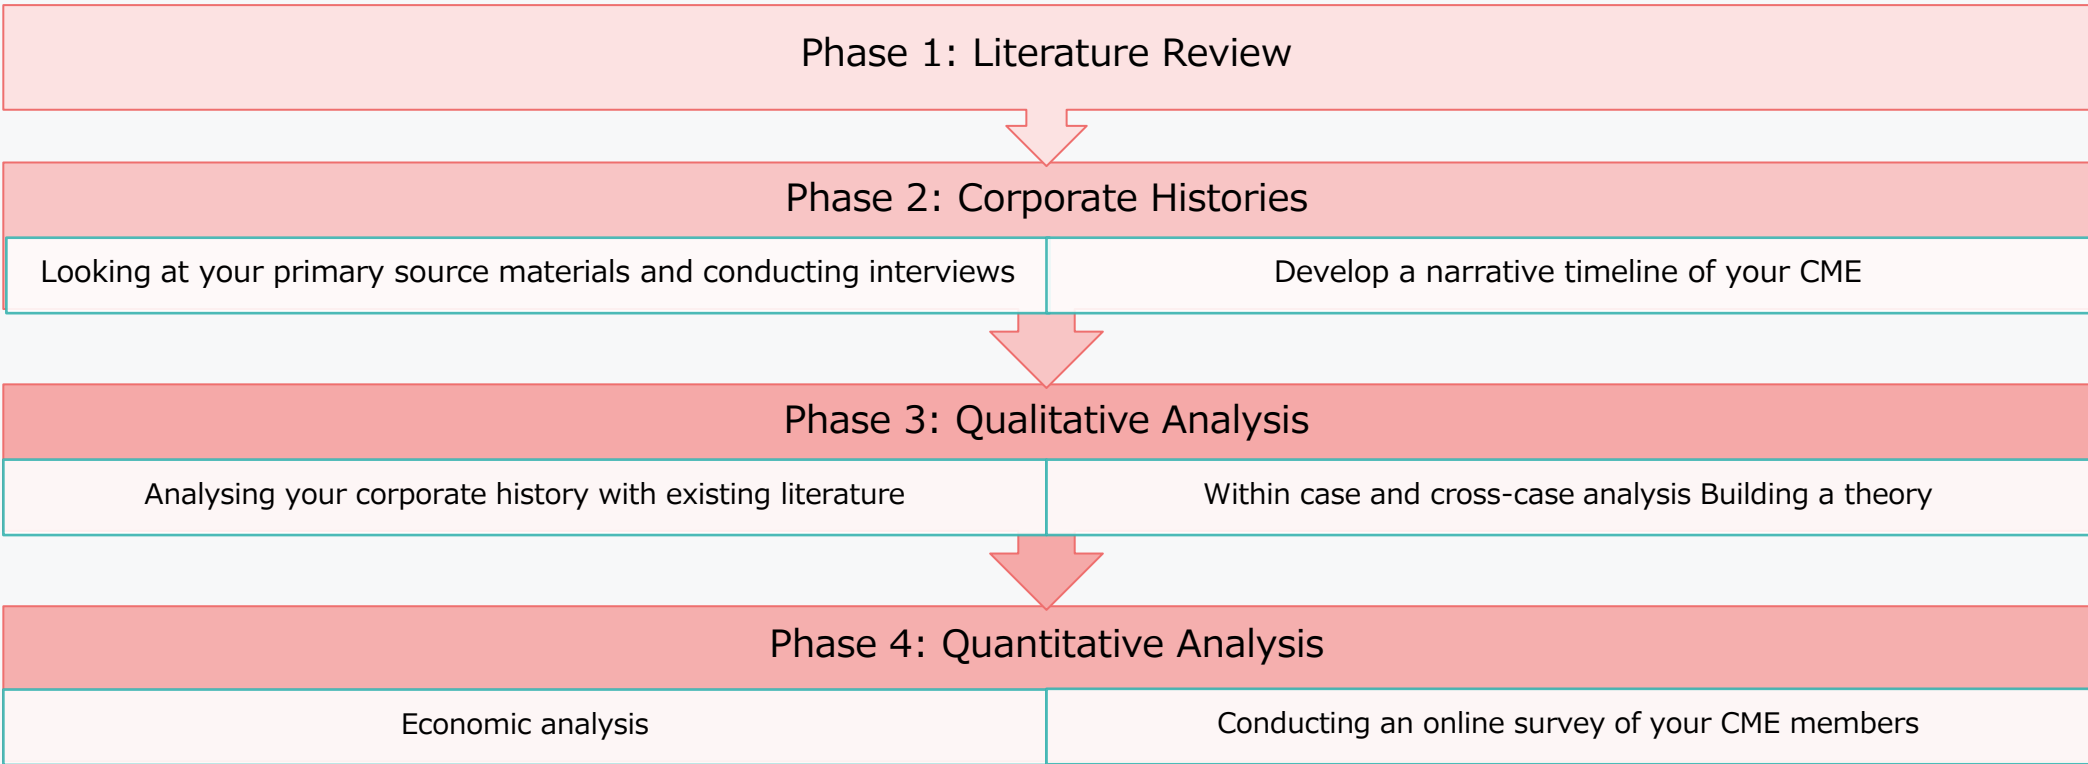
Phase 1: Literature Review

Phase 2: Corporate Histories

Looking at your primary source materials and conducting interviews

Develop a narrative timeline of your CME

Phase 3: Qualitative Analysis

Analysing your corporate history with existing literature

Within case and cross-case analysis Building a theory

Phase 4: Quantitative Analysis

Economic analysis

Conducting an online survey of your CME members